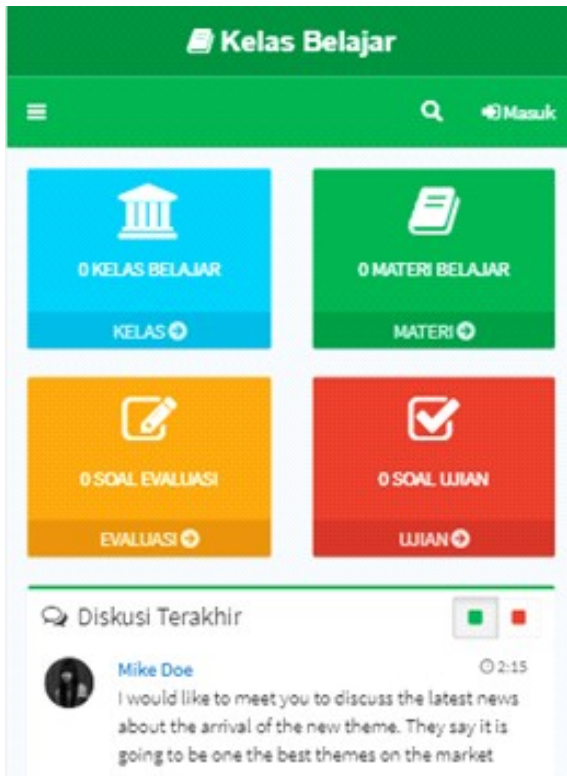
Kelas Belajar

Masuk

0 KELAS BELAJAR

KELAS

0 MATERI BELAJAR

MATERI

0 SOAL EVALUASI

EVALUASI

0 SOAL UJIAN

UJIAN

Diskusi Terakhir

Mike Doe

2:15

I would like to meet you to discuss the latest news about the arrival of the new theme. They say it is going to be one the best themes on the market